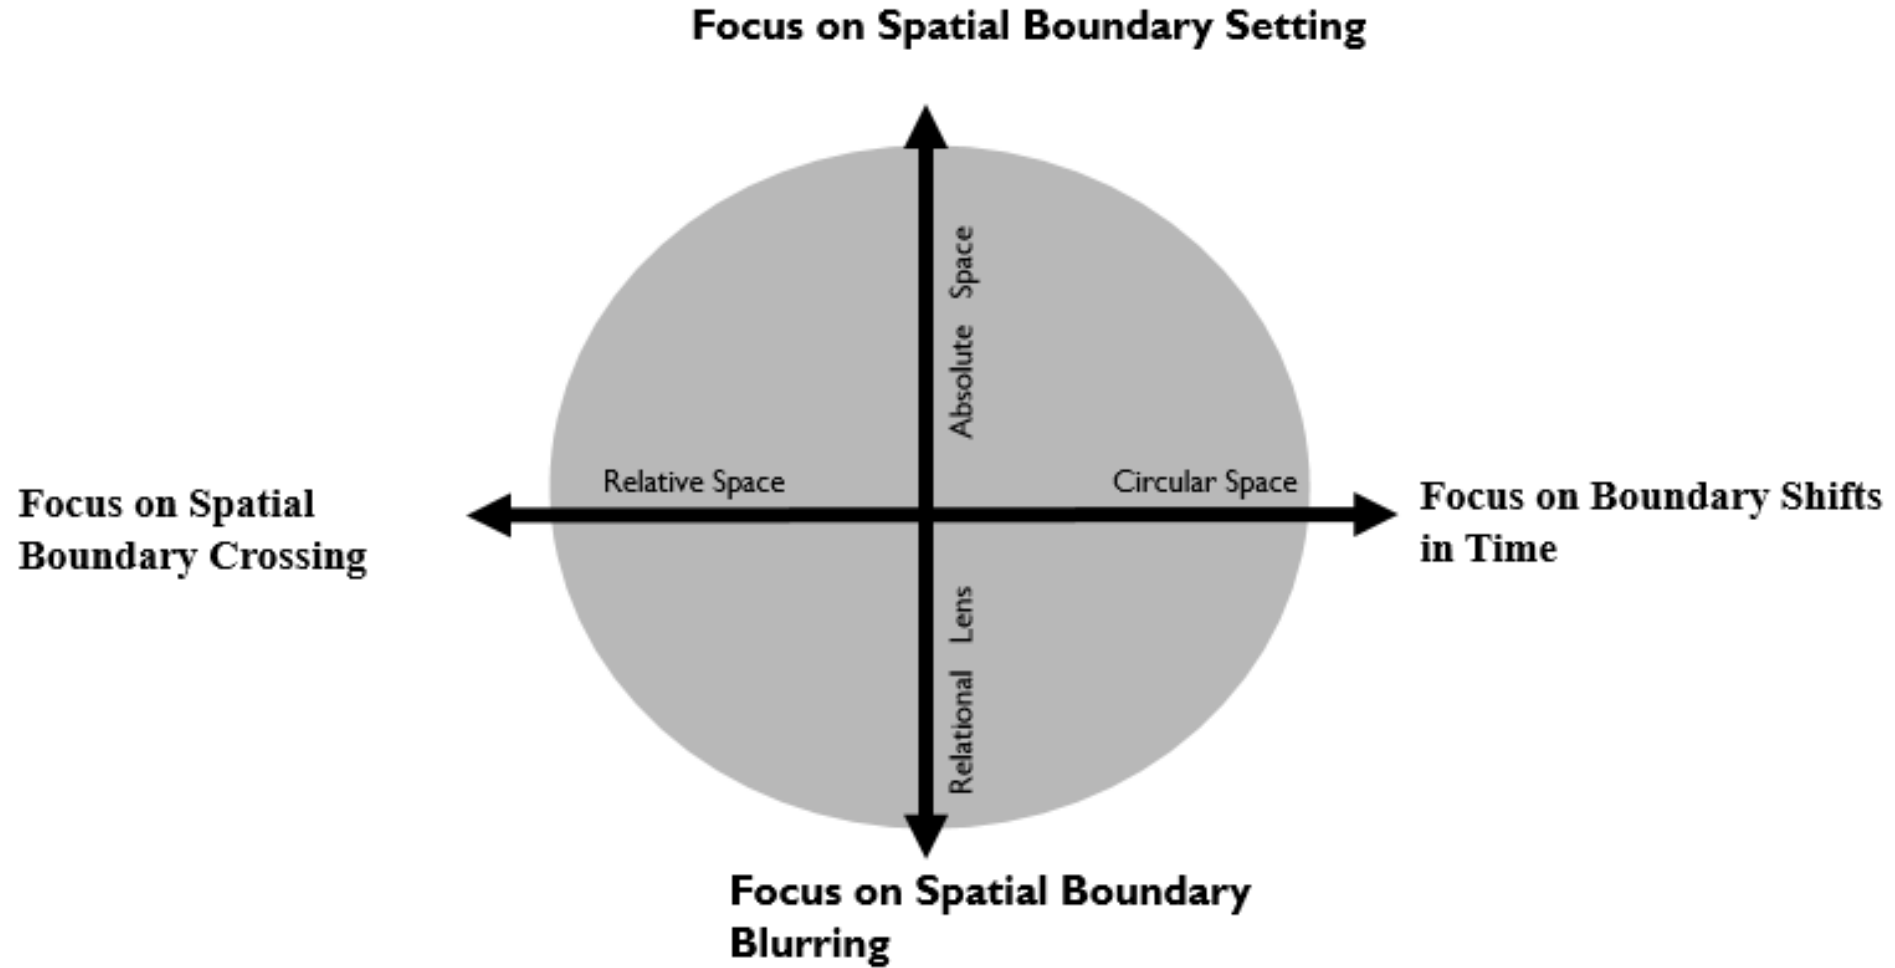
Focus on Spatial Boundary Setting

Absolute Space

Focus on Spatial Boundary Crossing

Relative Space

Circular Space

Focus on Boundary Shifts in Time

Relational Lens

Focus on Spatial Boundary Blurring